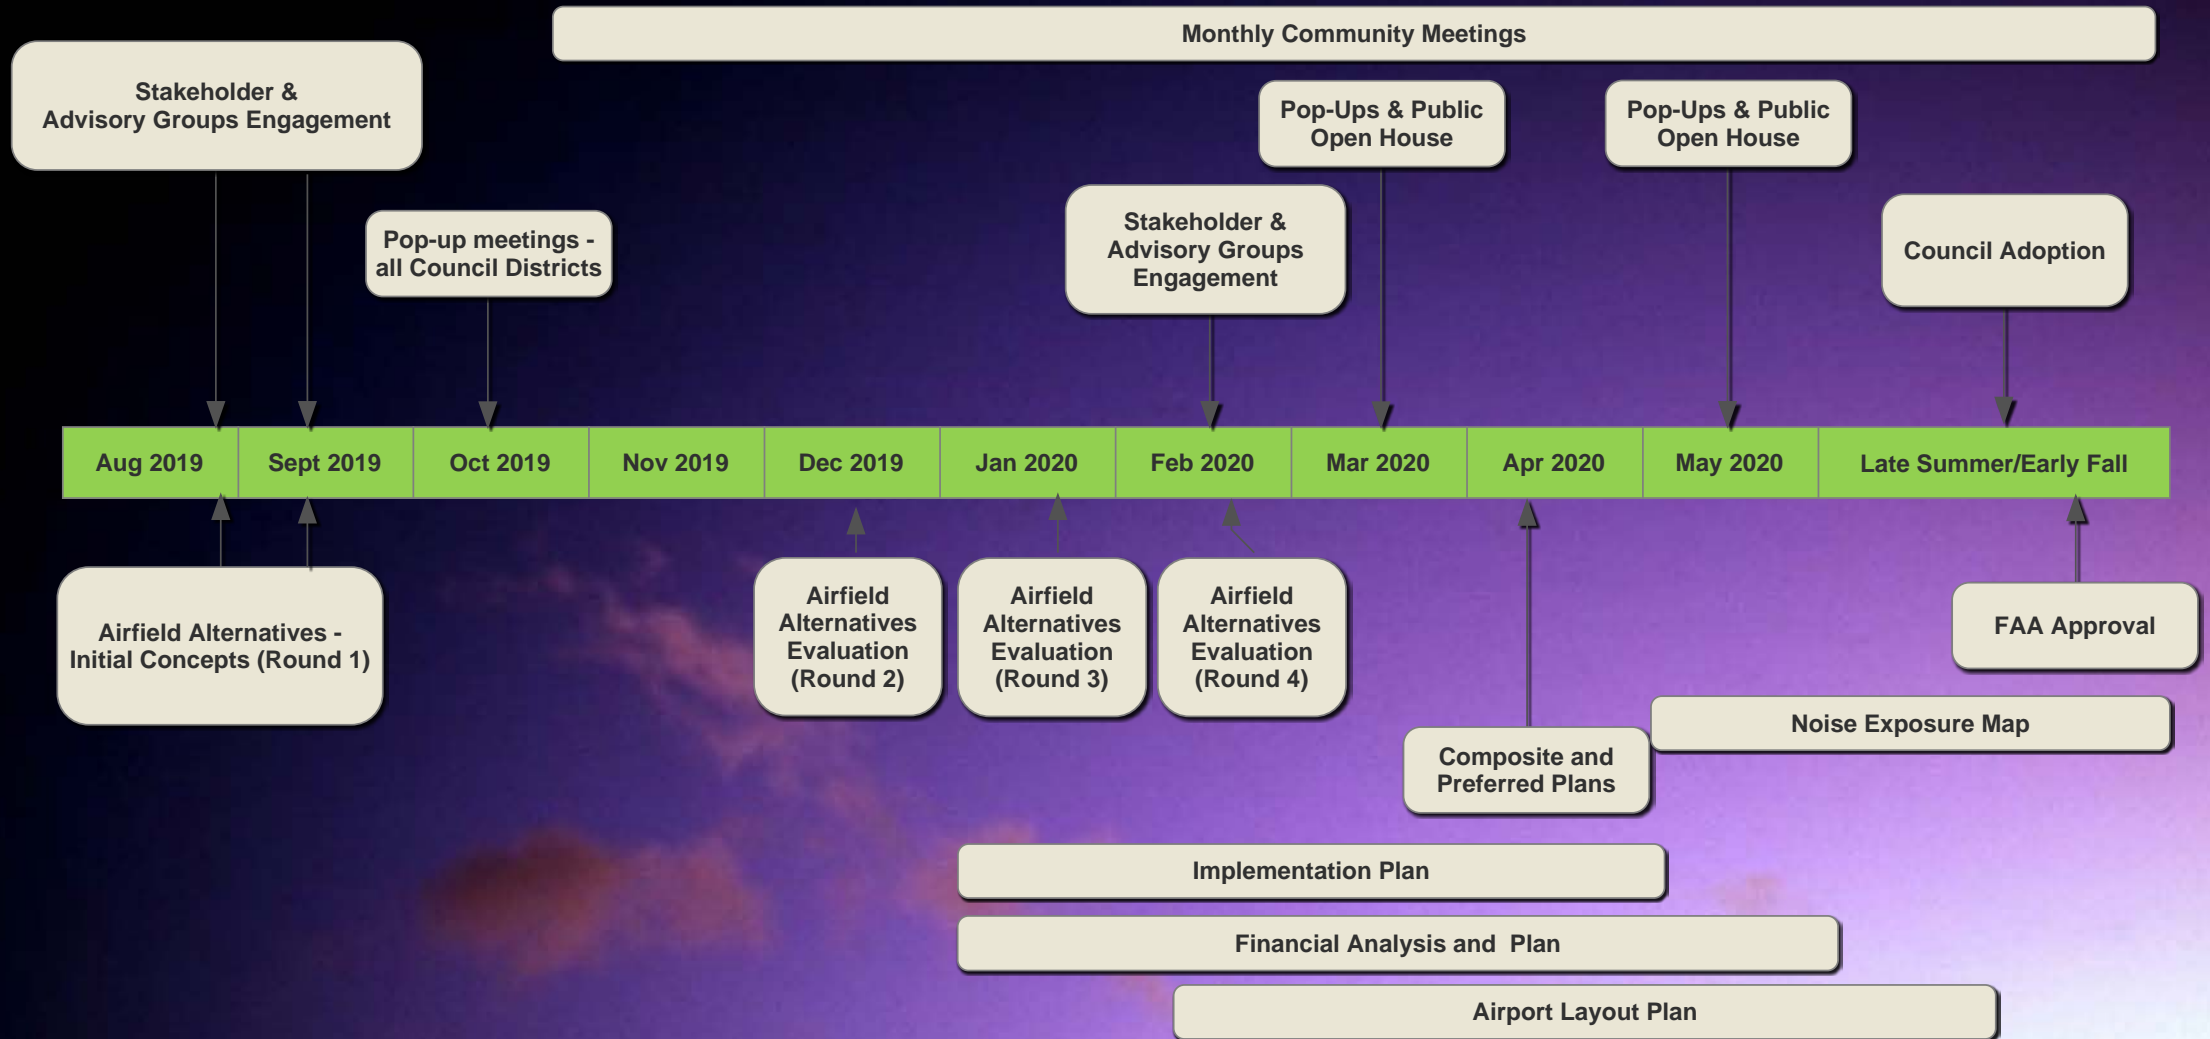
Monthly Community Meetings

Stakeholder & Advisory Groups Engagement

Pop-Ups & Public Open House

Pop-Ups & Public Open House

Pop-up meetings - all Council Districts

Stakeholder & Advisory Groups Engagement

Council Adoption

| Aug 2019 | Sept 2019 | Oct 2019 | Nov 2019 | Dec 2019 | Jan 2020 | Feb 2020 | Mar 2020 | Apr 2020 | May 2020 | Late Summer/Early Fall |
|---|---|---|---|---|---|---|---|---|---|---|

Airfield Alternatives - Initial Concepts (Round 1)

Airfield Alternatives Evaluation (Round 2)

Airfield Alternatives Evaluation (Round 3)

Airfield Alternatives Evaluation (Round 4)

FAA Approval

Noise Exposure Map

Composite and Preferred Plans

Implementation Plan

Financial Analysis and Plan

Airport Layout Plan